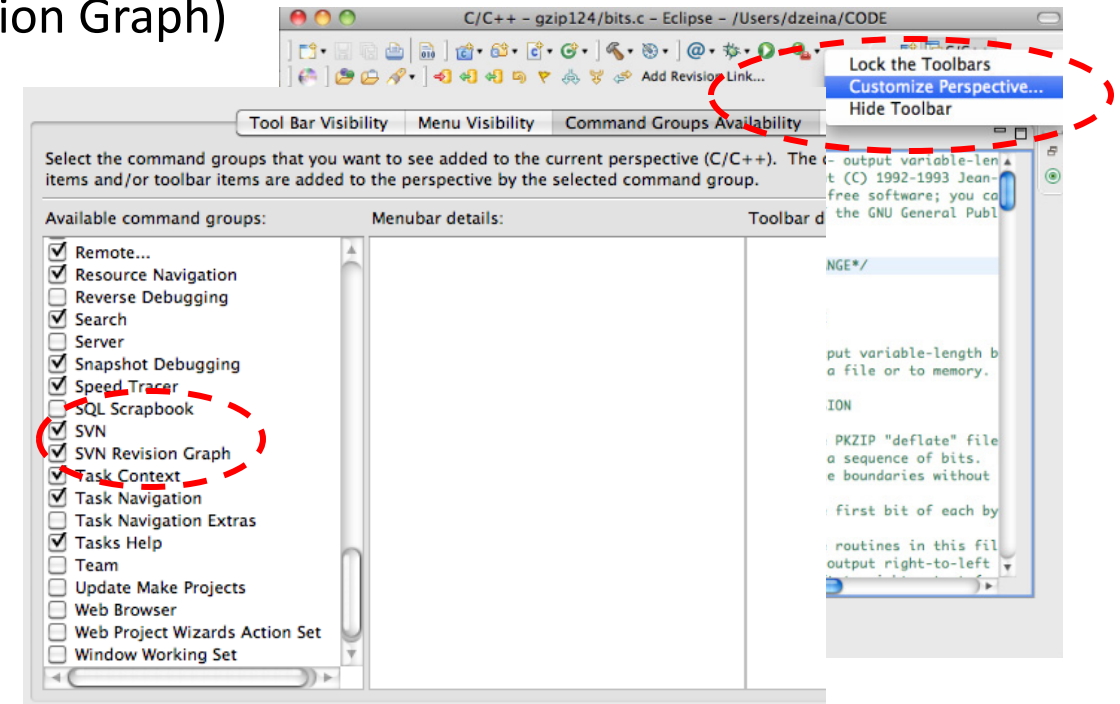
ion Graph)

C/C++ – gzip124/bits.c – Eclipse – /Users/dzeina/CODE

Add Revision Link...

Lock the Toolbars
Customize Perspective...
Hide Toolbar

Tool Bar Visibility | Menu Visibility | Command Groups Availability

Select the command groups that you want to see added to the current perspective (C/C++). The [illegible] items and/or toolbar items are added to the perspective by the selected command group.

Available command groups:
Remote...
Resource Navigation
Reverse Debugging
Search
Server
Snapshot Debugging
Speed Tracer
SQL Scrapbook
SVN
SVN Revision Graph
Task Context
Task Navigation
Task Navigation Extras
Tasks Help
Team
Update Make Projects
Web Browser
Web Project Wizards Action Set
Window Working Set

Menubar details:

Toolbar d

- output variable-len
t (C) 1992-1993 Jean-
free software; you ca
the GNU General Publ

NGE*/

put variable-length b
a file or to memory.

ION

PKZIP "deflate" file
a sequence of bits.
e boundaries without

first bit of each by

routines in this fil
output right-to-left